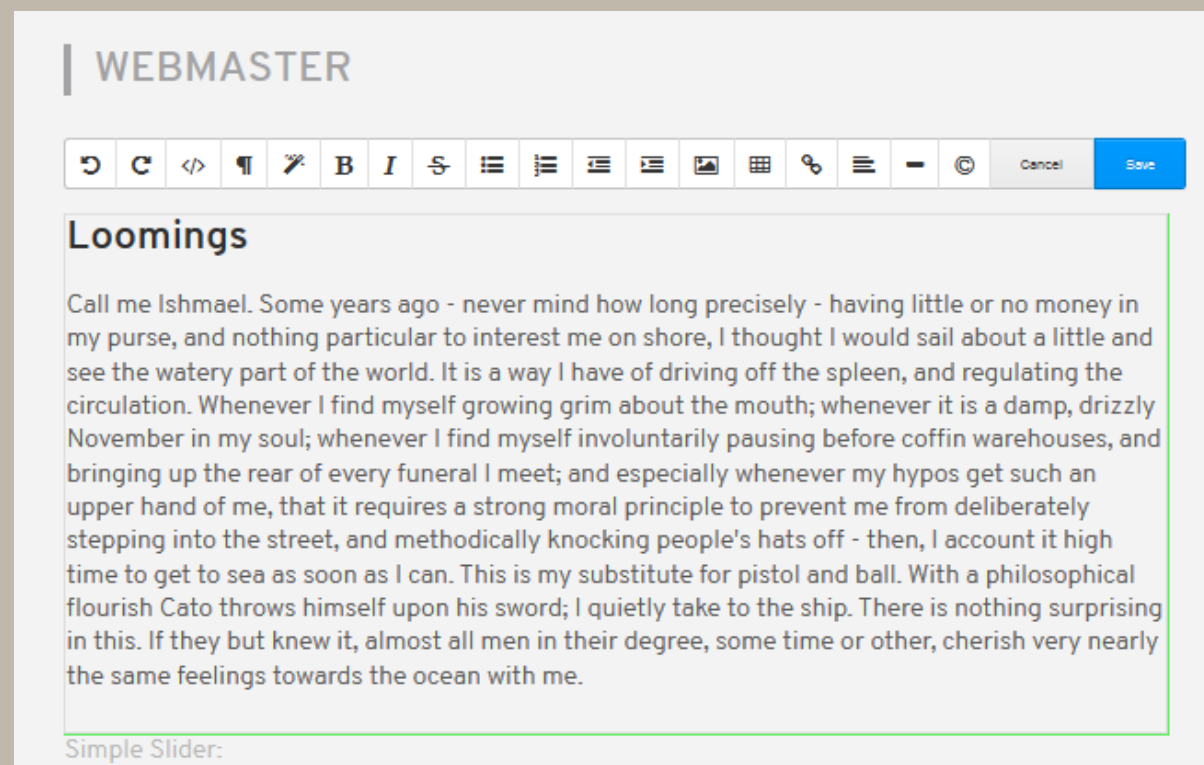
WEBMASTER

Cancel Save

Loomings

Call me Ishmael. Some years ago - never mind how long precisely - having little or no money in my purse, and nothing particular to interest me on shore, I thought I would sail about a little and see the watery part of the world. It is a way I have of driving off the spleen, and regulating the circulation. Whenever I find myself growing grim about the mouth; whenever it is a damp, drizzly November in my soul; whenever I find myself involuntarily pausing before coffin warehouses, and bringing up the rear of every funeral I meet; and especially whenever my hypos get such an upper hand of me, that it requires a strong moral principle to prevent me from deliberately stepping into the street, and methodically knocking people's hats off - then, I account it high time to get to sea as soon as I can. This is my substitute for pistol and ball. With a philosophical flourish Cato throws himself upon his sword; I quietly take to the ship. There is nothing surprising in this. If they but knew it, almost all men in their degree, some time or other, cherish very nearly the same feelings towards the ocean with me.

Simple Slider: